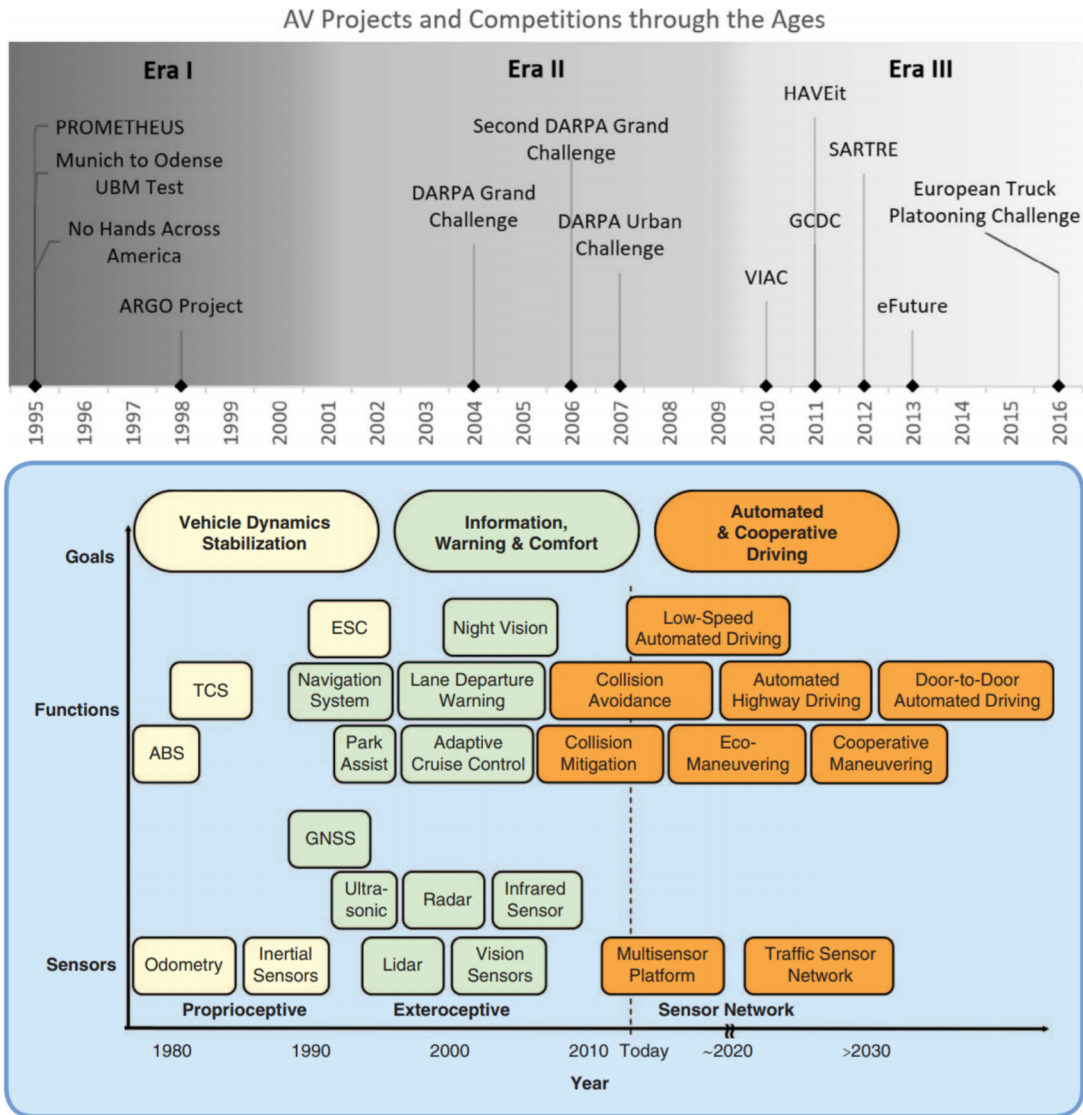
AV Projects and Competitions through the Ages

Era I

Era II

Era III

PROMETHEUS

Munich to Odense UBM Test

No Hands Across America

ARGO Project

DARPA Grand Challenge

Second DARPA Grand Challenge

DARPA Urban Challenge

VIAC

HAVEit

GCDC

SARTRE

eFuture

European Truck Platooning Challenge

1995 1996 1997 1998 1999 2000 2001 2002 2003 2004 2005 2006 2007 2008 2009 2010 2011 2012 2013 2014 2015 2016

Goals

Vehicle Dynamics Stabilization

Information, Warning & Comfort

Automated & Cooperative Driving

Functions

ESC

Night Vision

Low-Speed Automated Driving

TCS

Navigation System

Lane Departure Warning

Collision Avoidance

Automated Highway Driving

Door-to-Door Automated Driving

ABS

Park Assist

Adaptive Cruise Control

Collision Mitigation

Eco-Maneuvering

Cooperative Maneuvering

GNSS

Ultra-sonic

Radar

Infrared Sensor

Sensors

Odometry

Inertial Sensors

Lidar

Vision Sensors

Multisensor Platform

Traffic Sensor Network

Proprioceptive

Exteroceptive

Sensor Network

1980 1990 2000 2010 Today ~2020 >2030

Year